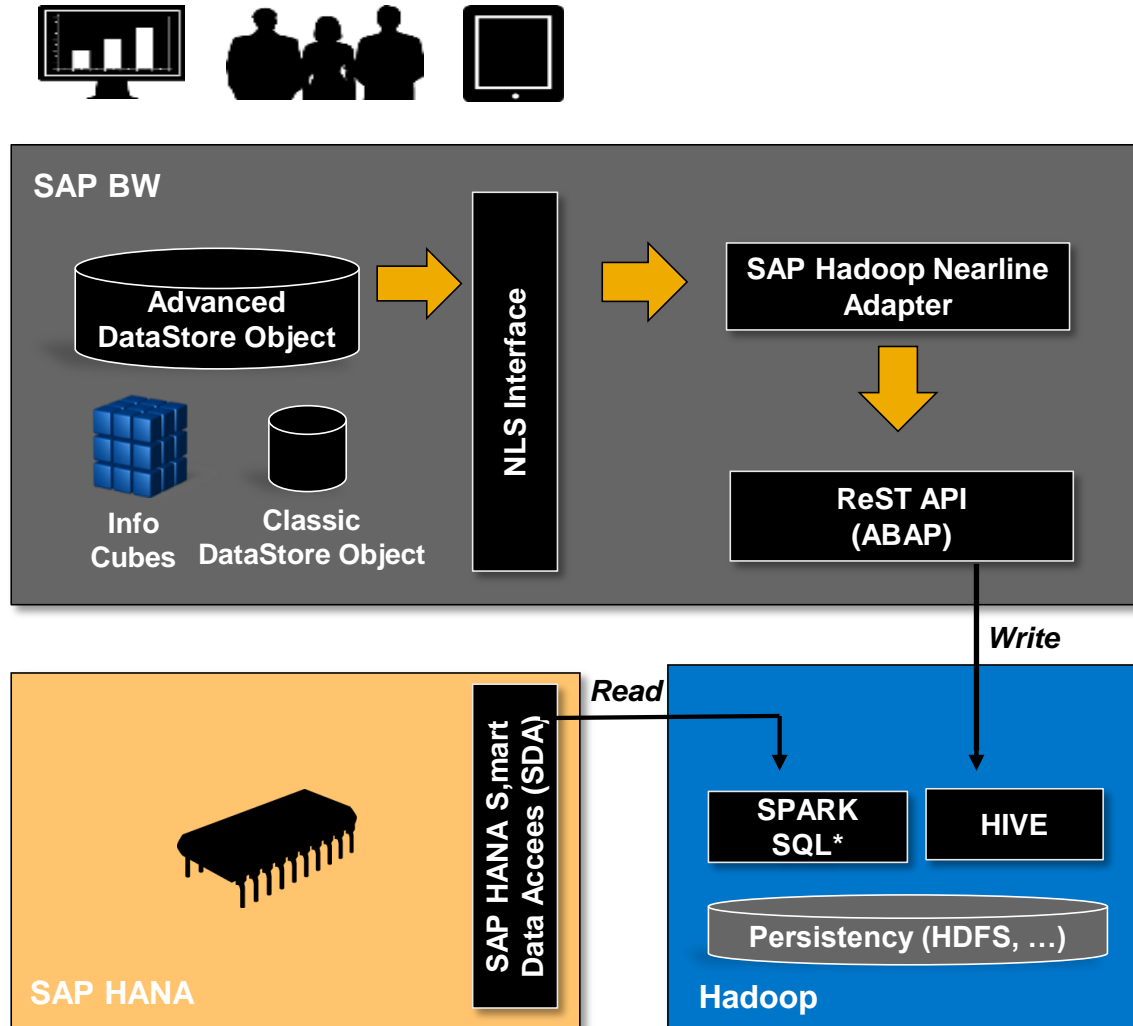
SAP BW

Advanced DataStore Object

Info Cubes

Classic DataStore Object

NLS Interface

SAP Hadoop Nearline Adapter

ReST API (ABAP)

Write

Read

SAP HANA S,mart Data Accees (SDA)

SPARK SQL*

HIVE

Persistency (HDFS, …)

SAP HANA

Hadoop